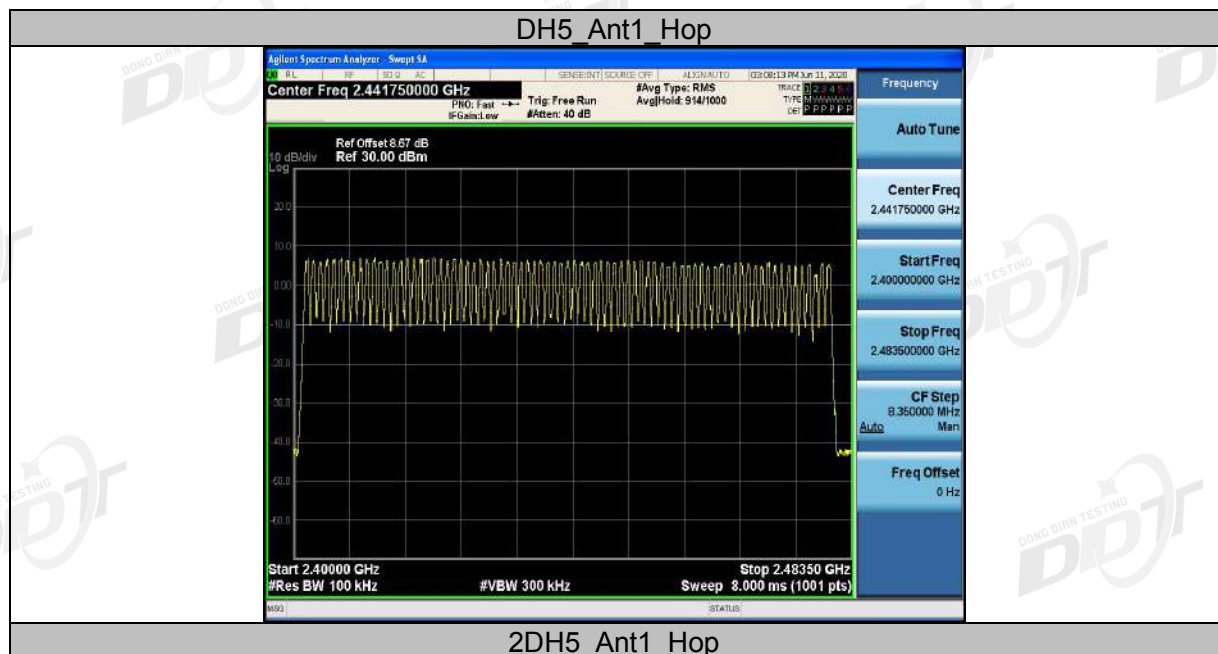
DH5_Ant1_Hop

Agilent Spectrum Analyzer - Swept SA

RL RF 50 Ω AC SENSE:INT SOURCE OFF ALIGN AUTO 03:08:13 PM Jun 11, 2020

Center Freq 2.441750000 GHz

PNO: Fast IFGain:Low Trig: Free Run #Atten: 40 dB #Avg Type: RMS Avg|Hold: 914/1000

TRACE 1 2 3 4 5 6 TYPE M W W W W W DET P P P P P P

Frequency

Ref Offset 8.67 dB
10 dB/div Ref 30.00 dBm
Log

20.0
10.0
0.00
-10.0
-20.0
-30.0
-40.0
-50.0
-60.0

Start 2.40000 GHz
#Res BW 100 kHz
#VBW 300 kHz
Stop 2.48350 GHz
Sweep 8.000 ms (1001 pts)

Auto Tune

Center Freq
2.441750000 GHz

Start Freq
2.400000000 GHz

Stop Freq
2.483500000 GHz

CF Step
8.350000 MHz
Auto Man

Freq Offset
0 Hz

MSG STATUS

2DH5_Ant1_Hop